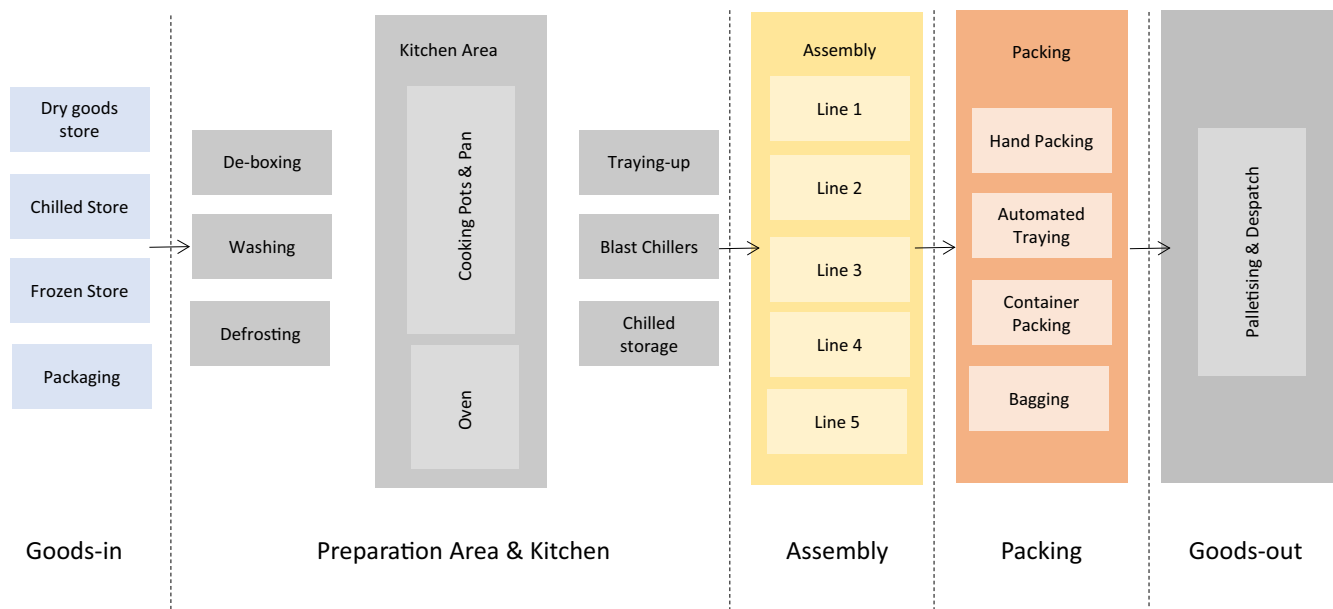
Dry goods store

Chilled Store

Frozen Store

Packaging

De-boxing

Washing

Defrosting

Kitchen Area

Cooking Pots & Pan

Oven

Traying-up

Blast Chillers

Chilled storage

Assembly

Line 1

Line 2

Line 3

Line 4

Line 5

Packing

Hand Packing

Automated Traying

Container Packing

Bagging

Palletising & Despatch

Goods-in

Preparation Area & Kitchen

Assembly

Packing

Goods-out